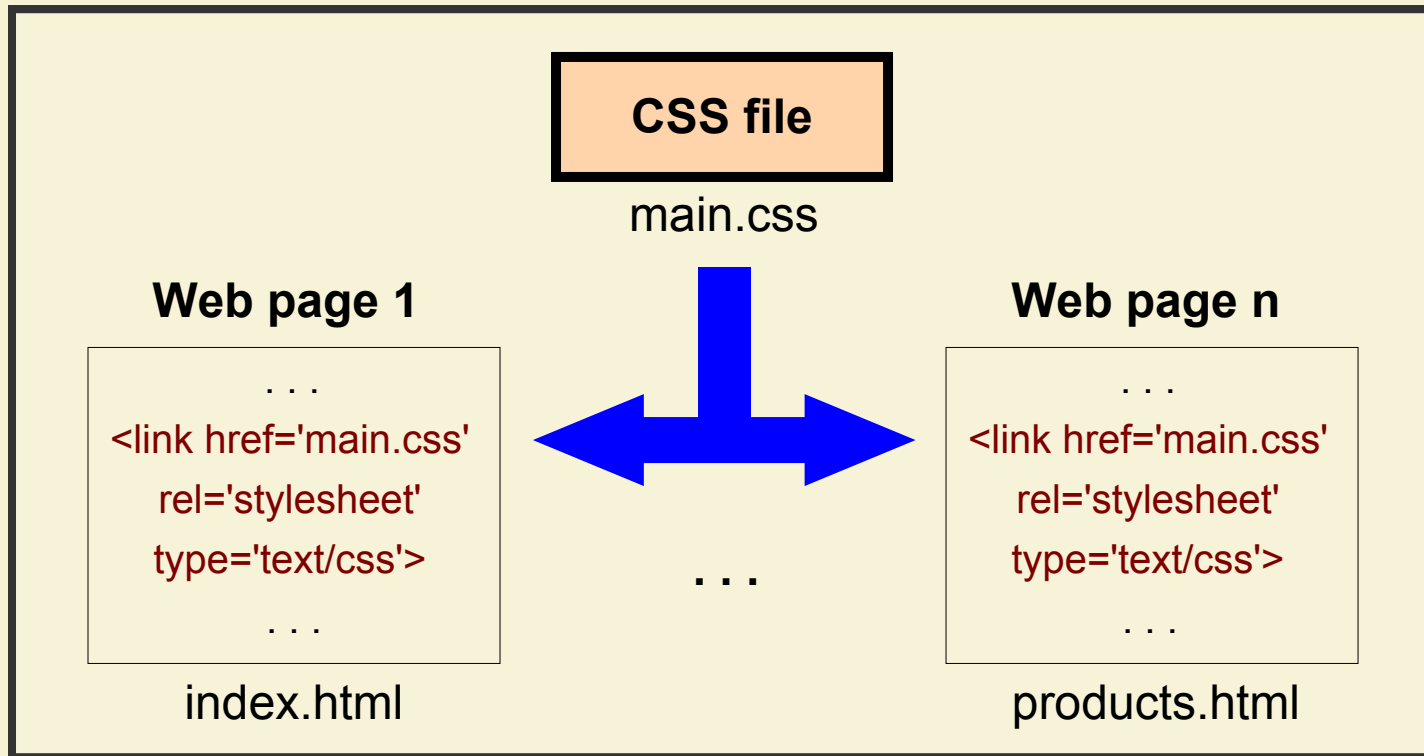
CSS file

main.css

Web page 1

. . .
<link href='main.css'
rel='stylesheet'
type='text/css'>
. . .

index.html

. . .

Web page n

. . .
<link href='main.css'
rel='stylesheet'
type='text/css'>
. . .

products.html